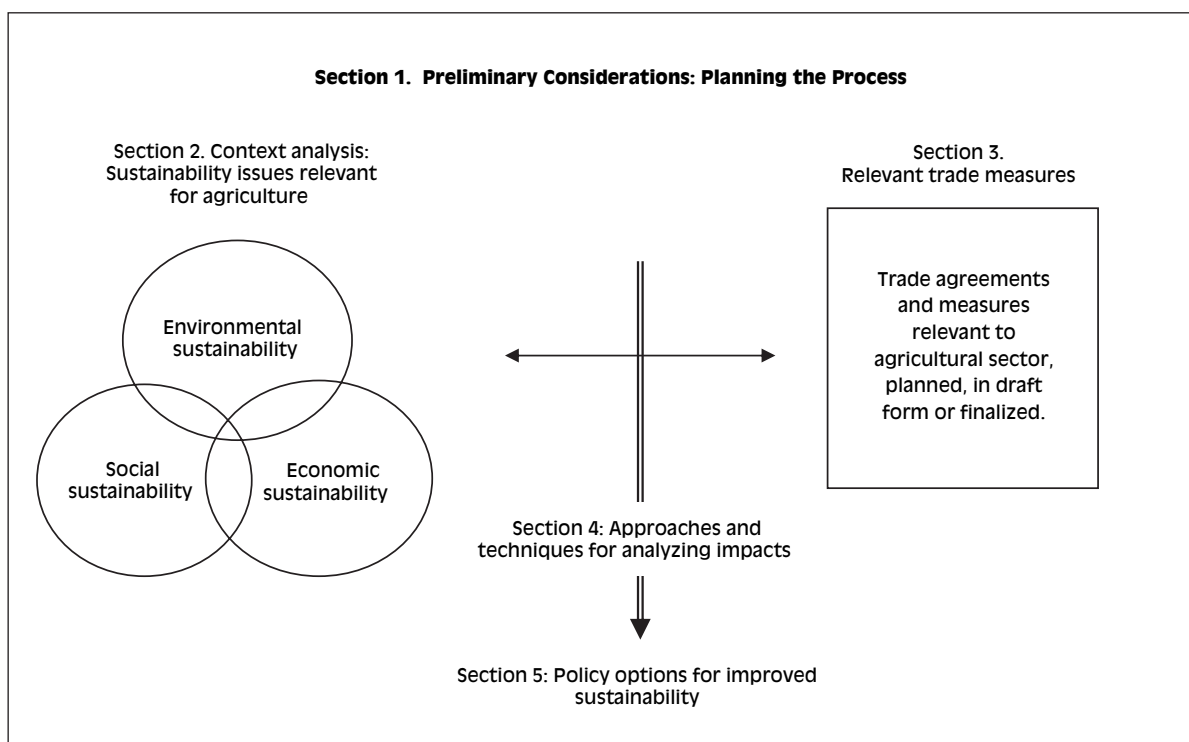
Section 1. Preliminary Considerations: Planning the Process

Section 2. Context analysis: Sustainability issues relevant for agriculture

Environmental sustainability

Social sustainability

Economic sustainability

Section 3. Relevant trade measures

Trade agreements and measures relevant to agricultural sector, planned, in draft form or finalized.

Section 4: Approaches and techniques for analyzing impacts

Section 5: Policy options for improved sustainability